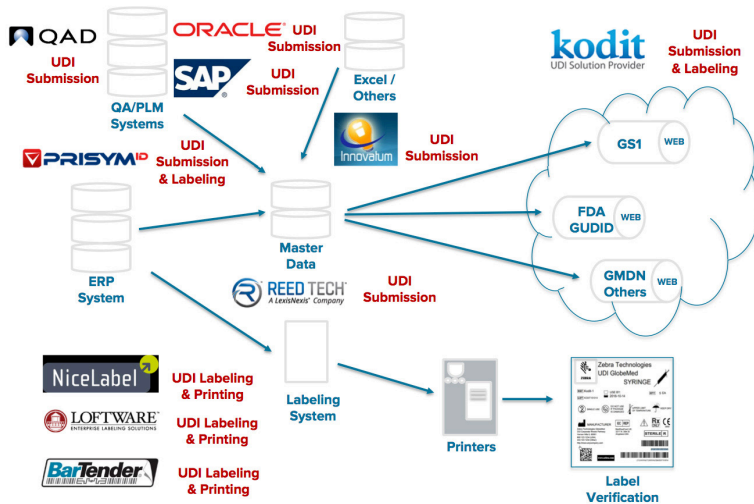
QAD
UDI Submission

QA/PLM Systems

ORACLE UDI Submission

SAP UDI Submission

Excel / Others

Innovalum UDI Submission

kodit UDI Solution Provider
UDI Submission & Labeling

PRISYM ID
UDI Submission & Labeling

ERP System

Master Data

REED TECH A LexisNexis® Company
UDI Submission

GS1 WEB

FDA GUDID WEB

GMDN Others WEB

NiceLabel UDI Labeling & Printing

LOFTWARE ENTERPRISE LABELING SOLUTIONS UDI Labeling & Printing

BarTender UDI Labeling & Printing

Labeling System

Printers

Zebra Technologies UDI GlobeMed SYRINGE

Label Verification